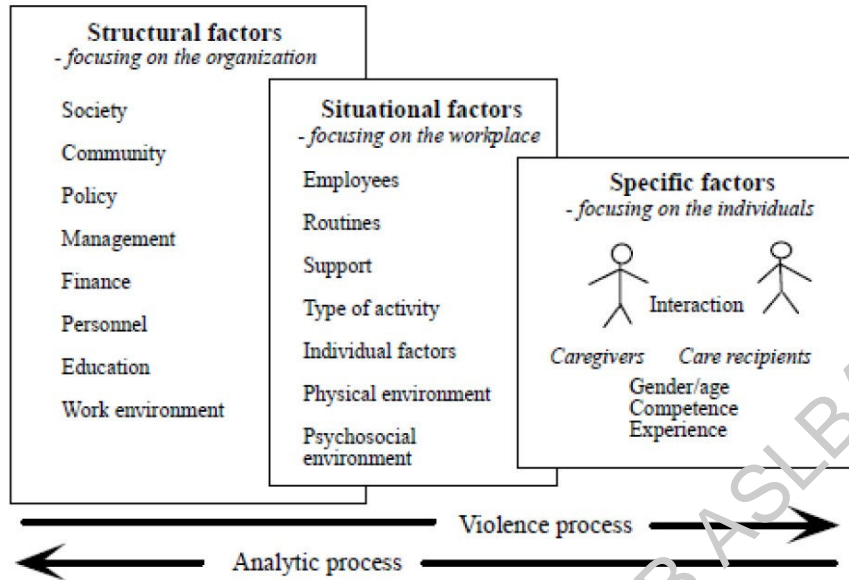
**Structural factors**
*- focusing on the organization*

Society

Community

Policy

Management

Finance

Personnel

Education

Work environment

**Situational factors**
*- focusing on the workplace*

Employees

Routines

Support

Type of activity

Individual factors

Physical environment

Psychosocial environment

**Specific factors**
*- focusing on the individuals*

Interaction

*Caregivers* *Care recipients*

Gender/age
Competence
Experience

Violence process

Analytic process

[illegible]